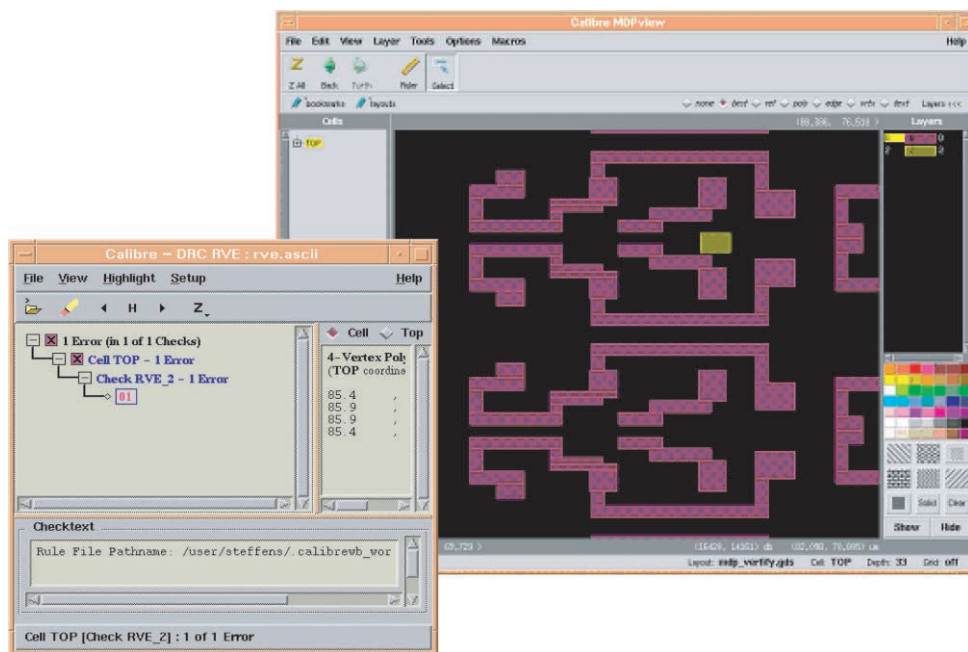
Calibre MDPview

File Edit View Layer Tools Options Macros Help

Z All Back Forth Ruler Select

bookmarks layouts

none best ref poly edge vrtx text Layers <<<

Cells

TOP

(80,396, 76,510)

Layers

0

2

Calibre - DRC RVE : rve.ascii

File View Highlight Setup Help

H Z

1 Error (in 1 of 1 Checks)

Cell TOP - 1 Error

Check RVE_2 - 1 Error

01

Cell Top

4-Vertex Pol
(TOP coordin

85.4 ,
85.9 ,
85.9 ,
85.4 ,

Checktext

Rule File Pathname: /user/steffens/.calibrewb_wor

Cell TOP [Check RVE_2] : 1 of 1 Error

69,729 )

(16420, 14351) db (82,090, 78,095) um

Layout: mdp_verify.gds Cell: TOP Depth: 33 Grid: off

Solid Clear

Show Hide